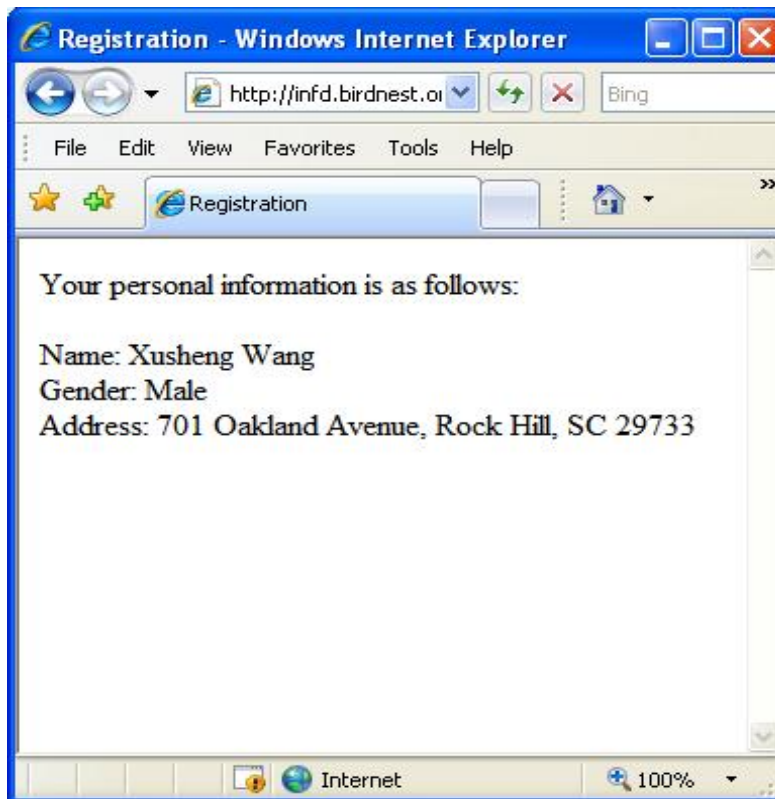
Registration - Windows Internet Explorer

http://infd.birdnest.o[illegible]

Bing

File Edit View Favorites Tools Help

Registration

Your personal information is as follows:

Name: Xusheng Wang
Gender: Male
Address: 701 Oakland Avenue, Rock Hill, SC 29733

Internet

100%